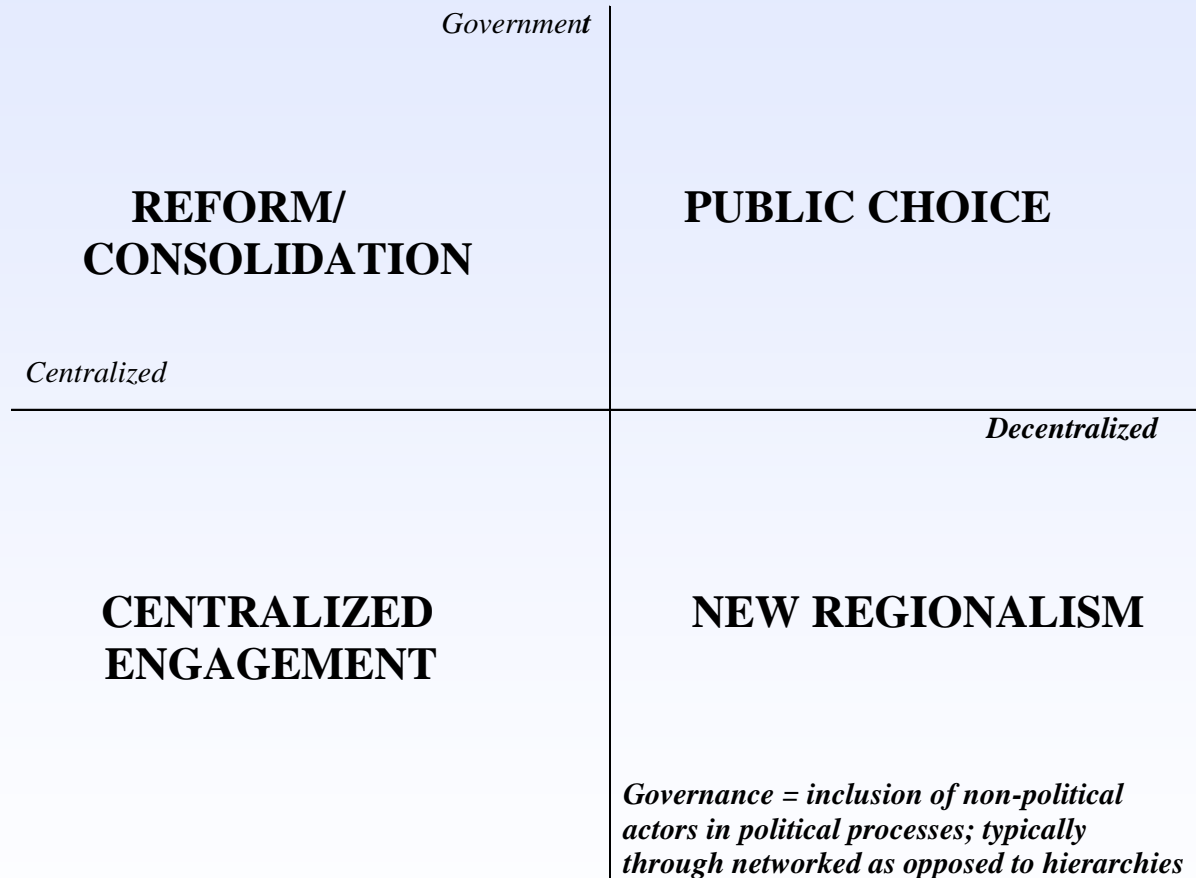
Government

REFORM/
CONSOLIDATION

PUBLIC CHOICE

Centralized

Decentralized

CENTRALIZED
ENGAGEMENT

NEW REGIONALISM

Governance = inclusion of non-political actors in political processes; typically through networked as opposed to hierarchies